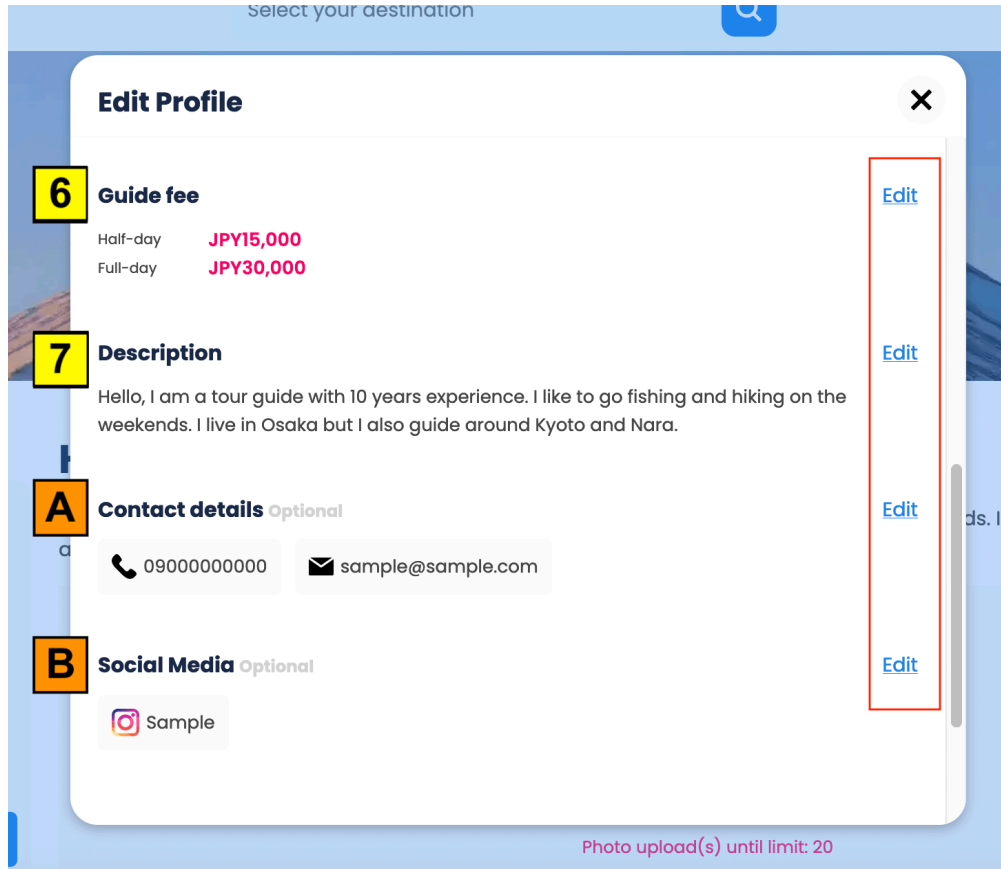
Select your destination

Edit Profile

6 Guide fee

Edit

Half-day JPY15,000
Full-day JPY30,000

7 Description

Edit

Hello, I am a tour guide with 10 years experience. I like to go fishing and hiking on the weekends. I live in Osaka but I also guide around Kyoto and Nara.

A Contact details Optional

Edit

09000000000 sample@sample.com

B Social Media Optional

Edit

Sample

Photo upload(s) until limit: 20